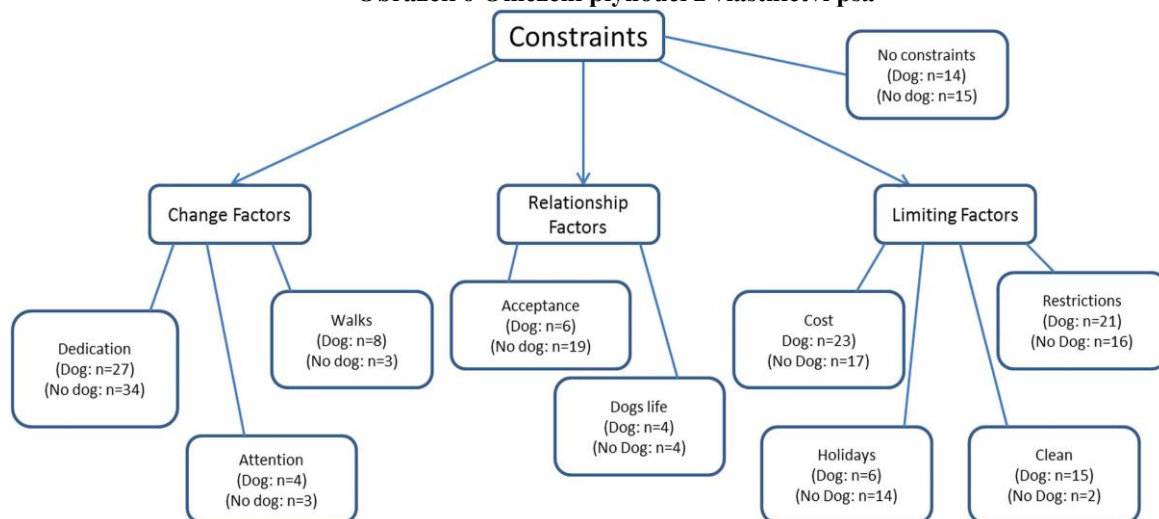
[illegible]

Constraints

No constraints
(Dog: n=14)
(No dog: n=15)

Change Factors

Relationship Factors

Limiting Factors

Dedication
(Dog: n=27)
(No dog: n=34)

Attention
(Dog: n=4)
(No dog: n=3)

Walks
(Dog: n=8)
(No dog: n=3)

Acceptance
(Dog: n=6)
(No dog: n=19)

Dogs life
(Dog: n=4)
(No Dog: n=4)

Cost
(Dog: n=23)
(No Dog: n=17)

Holidays
(Dog: n=6)
(No Dog: n=14)

Clean
(Dog: n=15)
(No Dog: n=2)

Restrictions
(Dog: n=21)
(No Dog: n=16)